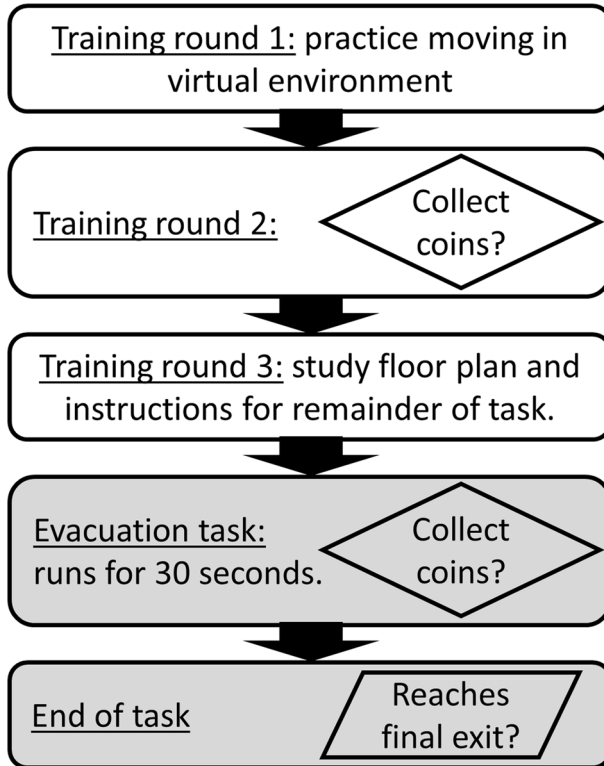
Training round 1: practice moving in virtual environment

Training round 2:

Collect coins?

Training round 3: study floor plan and instructions for remainder of task.

Evacuation task: runs for 30 seconds.

Collect coins?

End of task

Reaches final exit?